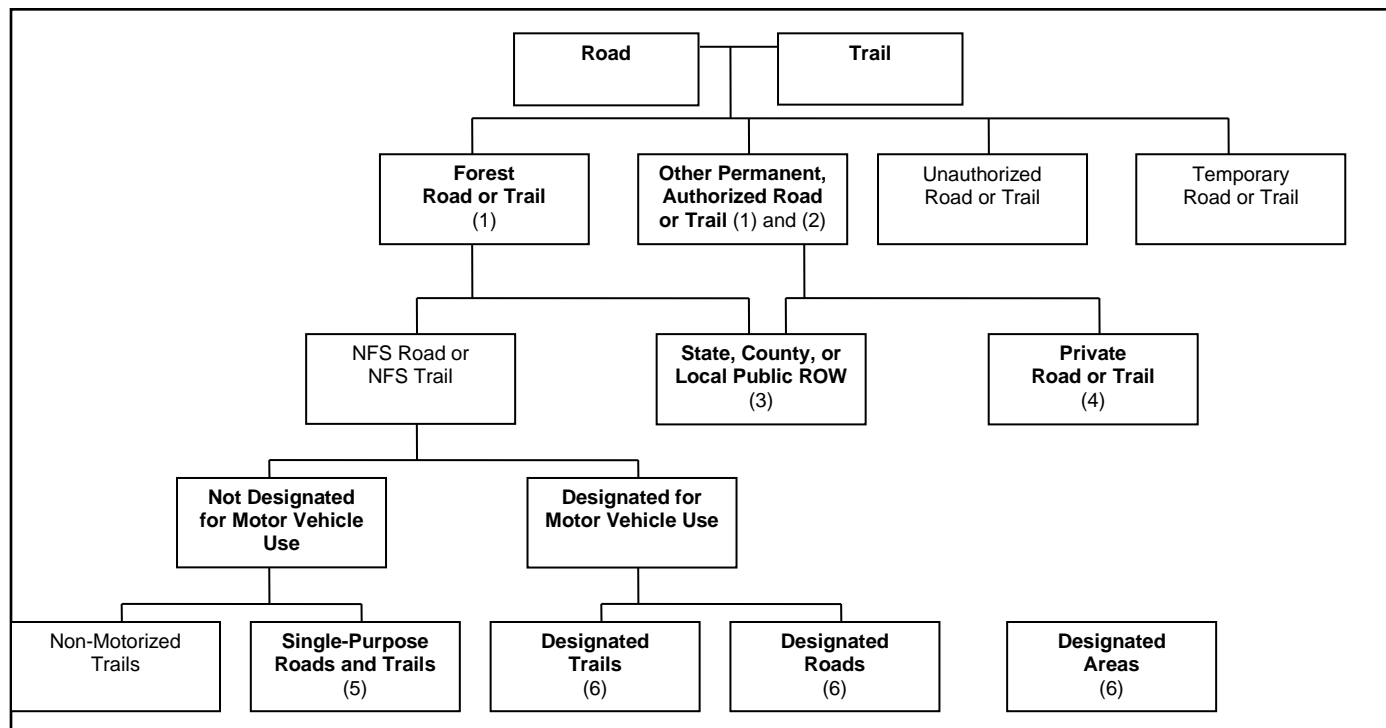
Road

Trail

Forest Road or Trail (1)

Other Permanent, Authorized Road or Trail (1) and (2)

Unauthorized Road or Trail

Temporary Road or Trail

NFS Road or NFS Trail

State, County, or Local Public ROW (3)

Private Road or Trail (4)

Not Designated for Motor Vehicle Use

Designated for Motor Vehicle Use

Non-Motorized Trails

Single-Purpose Roads and Trails (5)

Designated Trails (6)

Designated Roads (6)

Designated Areas (6)